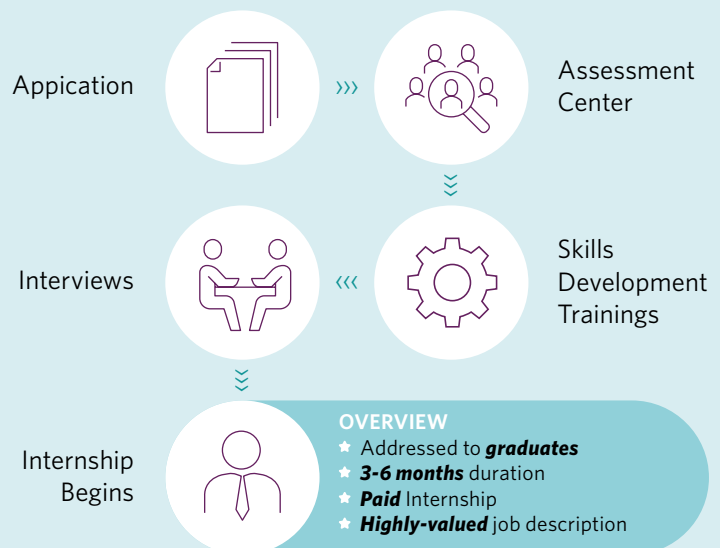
Appication

Assessment Center

Skills Development Trainings

Interviews

Internship Begins

OVERVIEW
Addressed to ***graduates***
***3-6 months*** duration
***Paid*** Internship
***Highly-valued*** job description